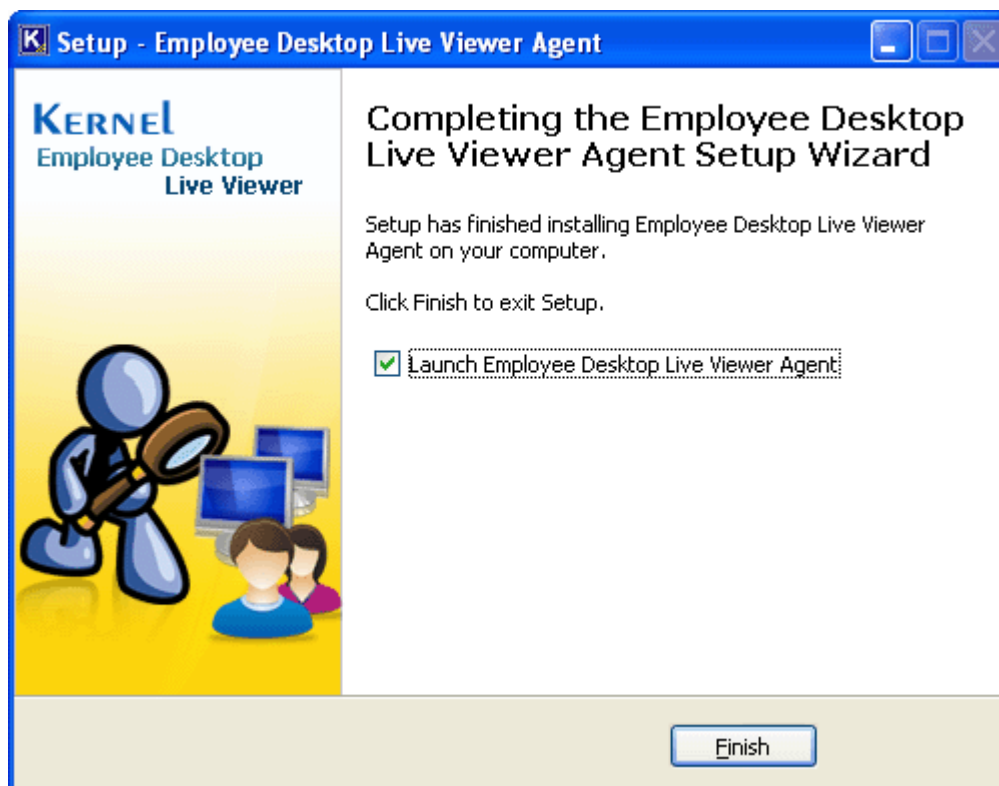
Setup - Employee Desktop Live Viewer Agent

KERNEL
Employee Desktop
Live Viewer

Completing the Employee Desktop Live Viewer Agent Setup Wizard

Setup has finished installing Employee Desktop Live Viewer Agent on your computer.

Click Finish to exit Setup.

Launch Employee Desktop Live Viewer Agent

Finish